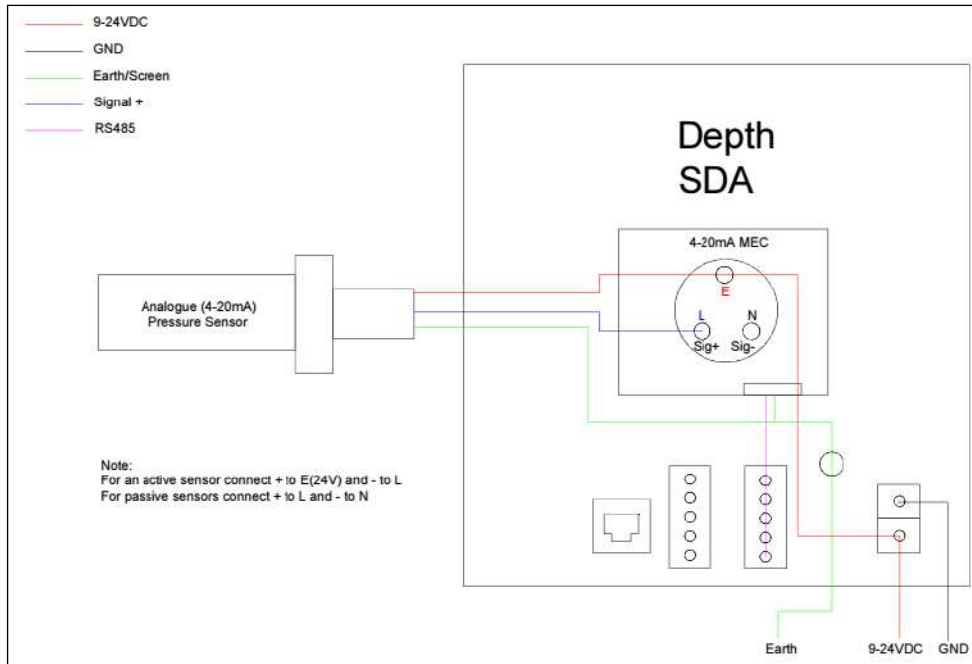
9-24VDC
GND
Earth/Screen
Signal +
RS485

Depth SDA

4-20mA MEC

E
L
N
Sig+
Sig-

Analogue (4-20mA) Pressure Sensor

Note:
For an active sensor connect + to E(24V) and - to L
For passive sensors connect + to L and - to N

Earth
9-24VDC
GND